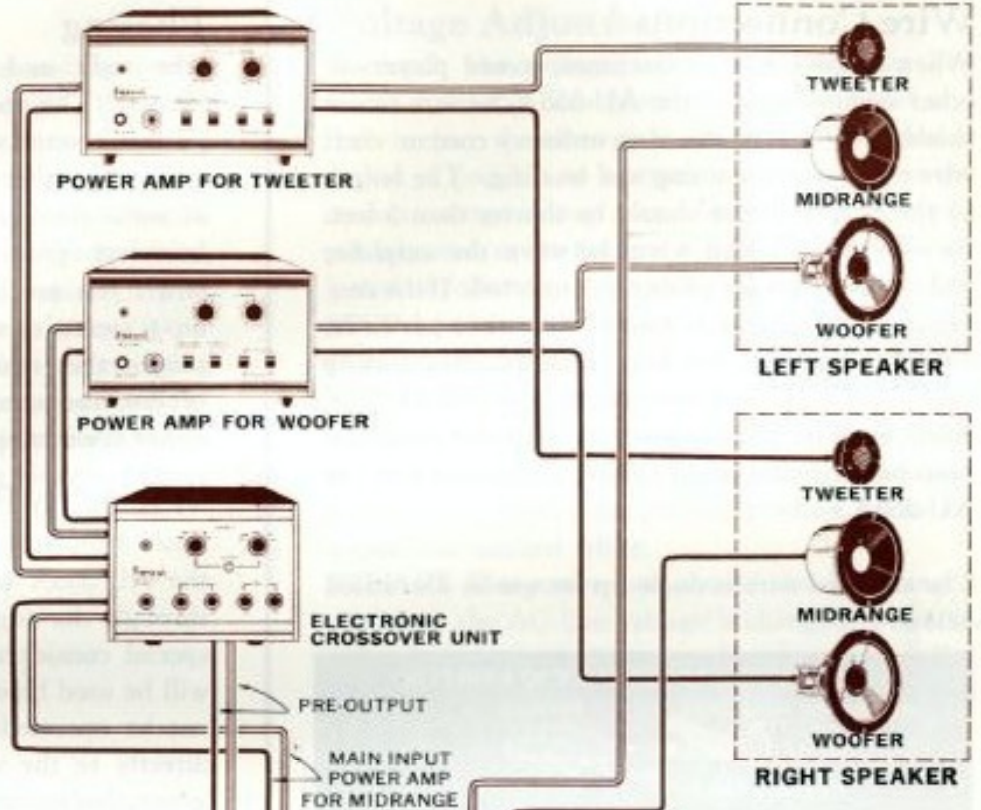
POWER AMP FOR TWEETER

POWER AMP FOR WOOFER

ELECTRONIC CROSSOVER UNIT

PRE-OUTPUT

MAIN INPUT POWER AMP FOR MIDRANGE

TWEETER

MIDRANGE

WOOFER

LEFT SPEAKER

TWEETER

MIDRANGE

WOOFER

RIGHT SPEAKER